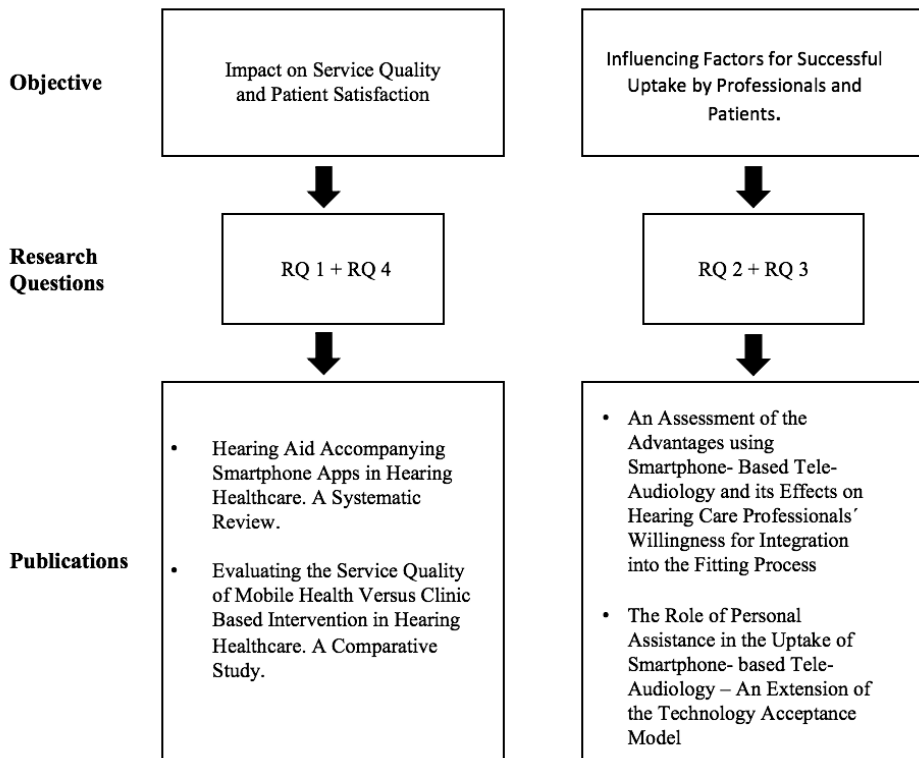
Objective

Impact on Service Quality and Patient Satisfaction

Influencing Factors for Successful Uptake by Professionals and Patients.

Research Questions

RQ 1 + RQ 4

RQ 2 + RQ 3

Publications

• Hearing Aid Accompanying Smartphone Apps in Hearing Healthcare. A Systematic Review.

• Evaluating the Service Quality of Mobile Health Versus Clinic Based Intervention in Hearing Healthcare. A Comparative Study.

• An Assessment of the Advantages using Smartphone- Based Tele-Audiology and its Effects on Hearing Care Professionals´ Willingness for Integration into the Fitting Process

• The Role of Personal Assistance in the Uptake of Smartphone- based Tele-Audiology – An Extension of the Technology Acceptance Model